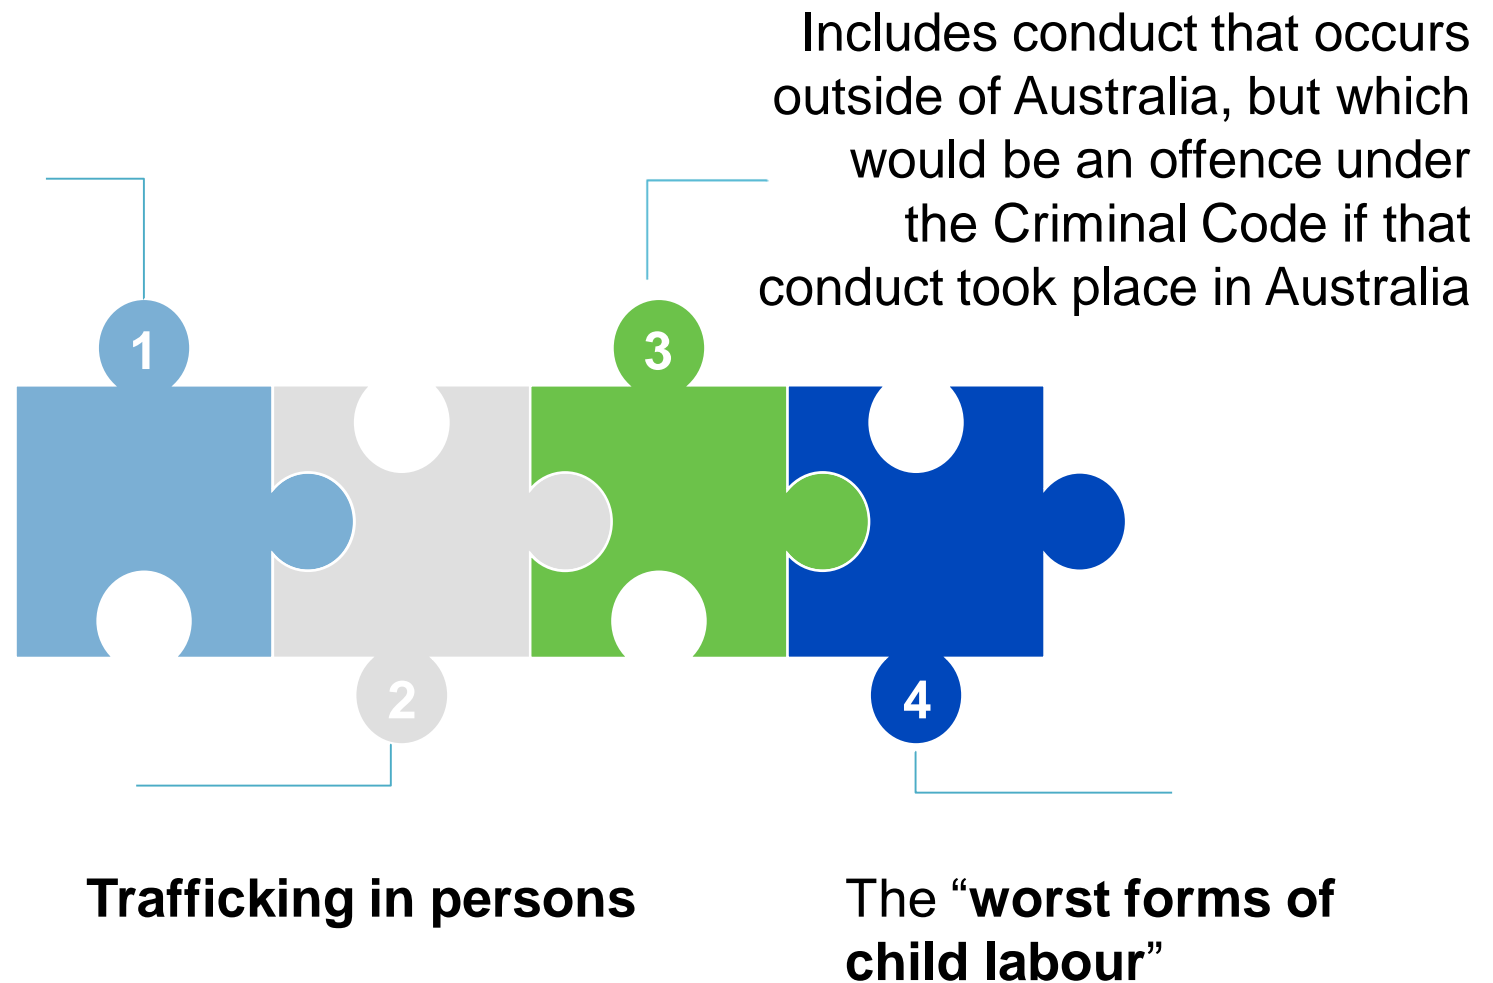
Includes conduct that occurs outside of Australia, but which would be an offence under the Criminal Code if that conduct took place in Australia

1

3

2

4

Trafficking in persons

The “worst forms of child labour”